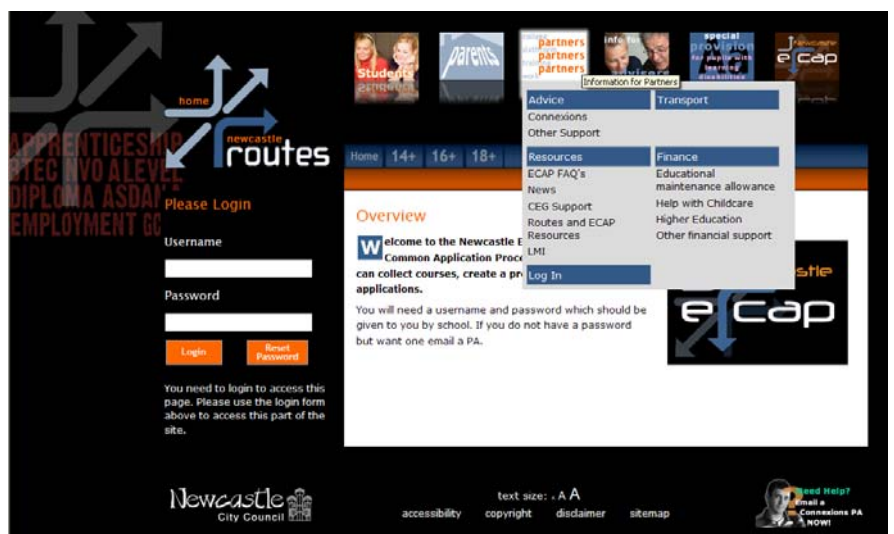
APPRENTICESHIP
BTEC NVQ ALEVEL
DIPLOMA ASDAN
EMPLOYMENT GC

home
newcastle
routes

Students
parents
partners
partners
partners
info for
advisors
special provision
for pupils with learning disabilities
newcastle
ecap

Information for Partners

Home 14+ 16+ 18+

Advice
Connexions
Other Support

Transport

Resources
ECAP FAQ's
News
CEG Support
Routes and ECAP Resources
LMI

Finance
Educational maintenance allowance
Help with Childcare
Higher Education
Other financial support

Log In

Please Login

Username

Password

Login
Reset Password

You need to login to access this page. Please use the login form above to access this part of the site.

Overview

Welcome to the Newcastle E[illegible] Common Application Proc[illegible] can collect courses, create a pr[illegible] applications.

You will need a username and password which should be given to you by school. If you do not have a password but want one email a PA.

newcastle
ecap

Newcastle City Council

text size: A A A

accessibility copyright disclaimer sitemap

Need Help? Email a Connexions PA NOW!